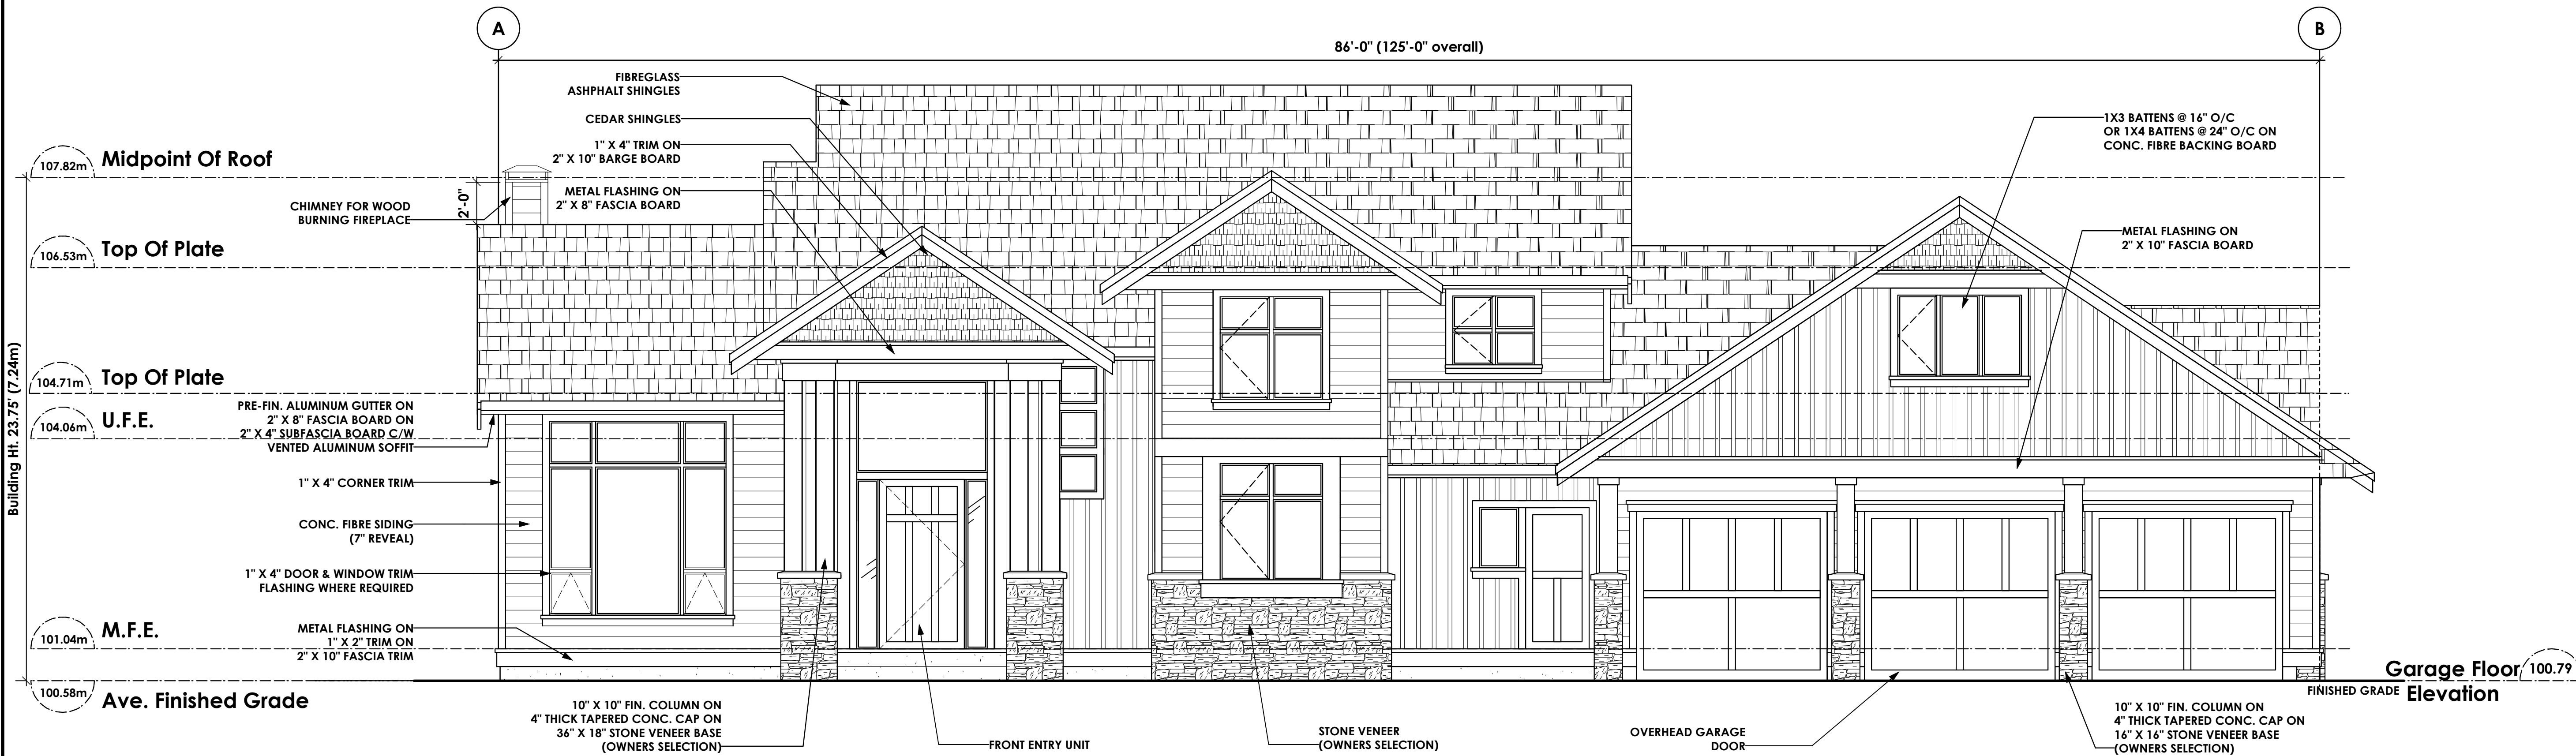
A

B

86'-0" (125'-0" overall)

FIBREGLASS ASHPHALT SHINGLES

CEDAR SHINGLES

1" X 4" TRIM ON 2" X 10" BARGE BOARD

METAL FLASHING ON 2" X 8" FASCIA BOARD

CHIMNEY FOR WOOD BURNING FIREPLACE

2'-0"

107.82m Midpoint Of Roof

106.53m Top Of Plate

104.71m Top Of Plate

104.06m U.F.E.

101.04m M.F.E.

100.58m Ave. Finished Grade

Building Ht. 23.75' (7.24m)

PRE-FIN. ALUMINUM GUTTER ON 2" X 8" FASCIA BOARD ON 2" X 4" SUBFASCIA BOARD C/W VENTED ALUMINUM SOFFIT

1" X 4" CORNER TRIM

CONC. FIBRE SIDING (7" REVEAL)

1" X 4" DOOR & WINDOW TRIM FLASHING WHERE REQUIRED

METAL FLASHING ON 1" X 2" TRIM ON 2" X 10" FASCIA TRIM

1X3 BATTENS @ 16" O/C OR 1X4 BATTENS @ 24" O/C ON CONC. FIBRE BACKING BOARD

METAL FLASHING ON 2" X 10" FASCIA BOARD

Garage Floor 100.79

FINISHED GRADE Elevation

10" X 10" FIN. COLUMN ON 4" THICK TAPERED CONC. CAP ON 36" X 18" STONE VENEER BASE (OWNERS SELECTION)

FRONT ENTRY UNIT

STONE VENEER (OWNERS SELECTION)

OVERHEAD GARAGE DOOR

10" X 10" FIN. COLUMN ON 4" THICK TAPERED CONC. CAP ON 16" X 16" STONE VENEER BASE (OWNERS SELECTION)